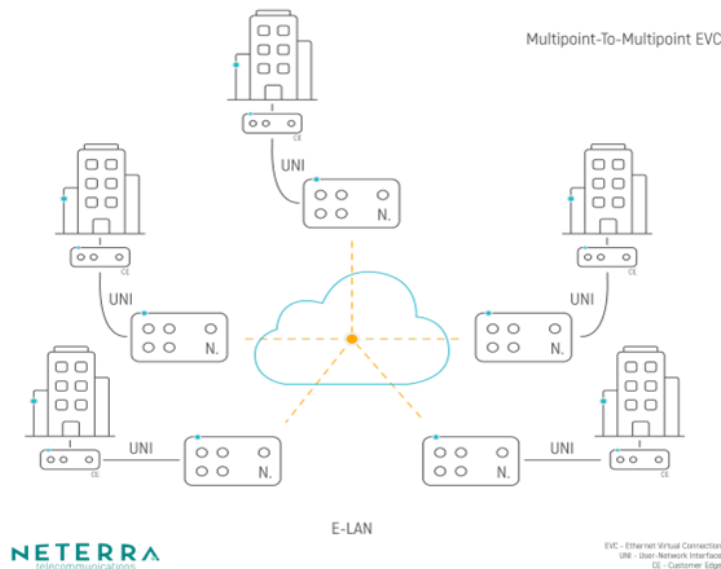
Multipoint-To-Multipoint EVC

CE

UNI

N.

CE

UNI

N.

CE

UNI

N.

CE

UNI

N.

CE

UNI

N.

CE

UNI

N.

E-LAN

NETERRA
telecommunications

EVC - Ethernet Virtual Connection
UNI - User-Network Interface
CE - Customer Edge